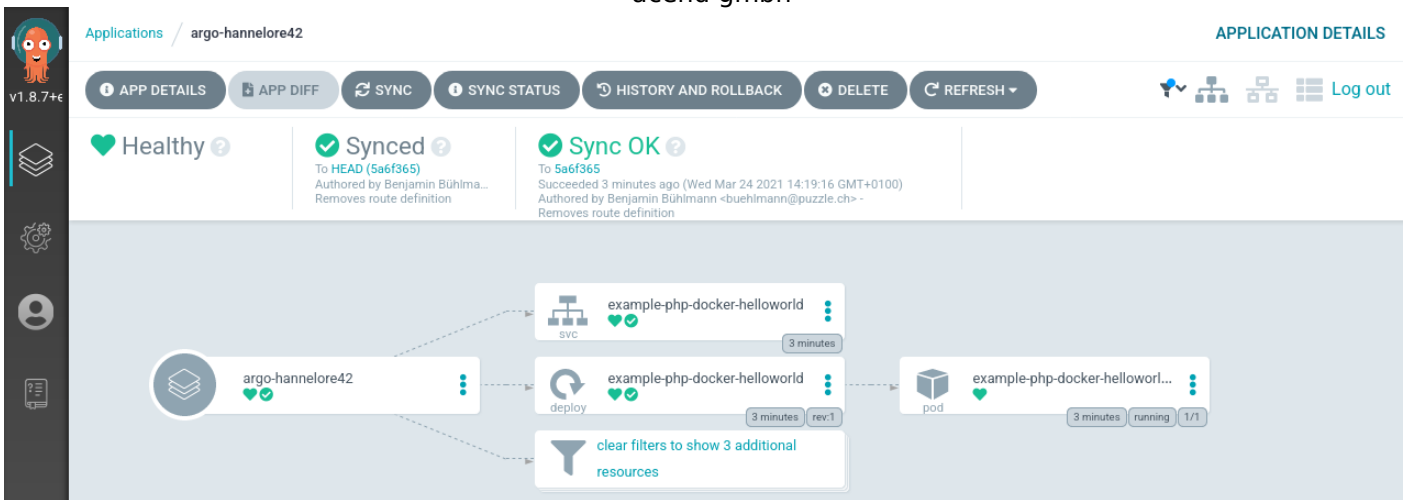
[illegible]

v1.8.7+e

Applications / argo-hannelore42

APPLICATION DETAILS

APP DETAILS APP DIFF SYNC SYNC STATUS HISTORY AND ROLLBACK DELETE REFRESH

Log out

Healthy

Synced
To HEAD (5a6f365)
Authored by Benjamin Bühlma...
Removes route definition

Sync OK
To 5a6f365
Succeeded 3 minutes ago (Wed Mar 24 2021 14:19:16 GMT+0100)
Authored by Benjamin Bühlmann <buehlmann@puzzle.ch> -
Removes route definition

example-php-docker-helloworld
svc
3 minutes

argo-hannelore42

example-php-docker-helloworld
deploy
3 minutes rev:1

example-php-docker-helloworl...
pod
3 minutes running 1/1

clear filters to show 3 additional resources